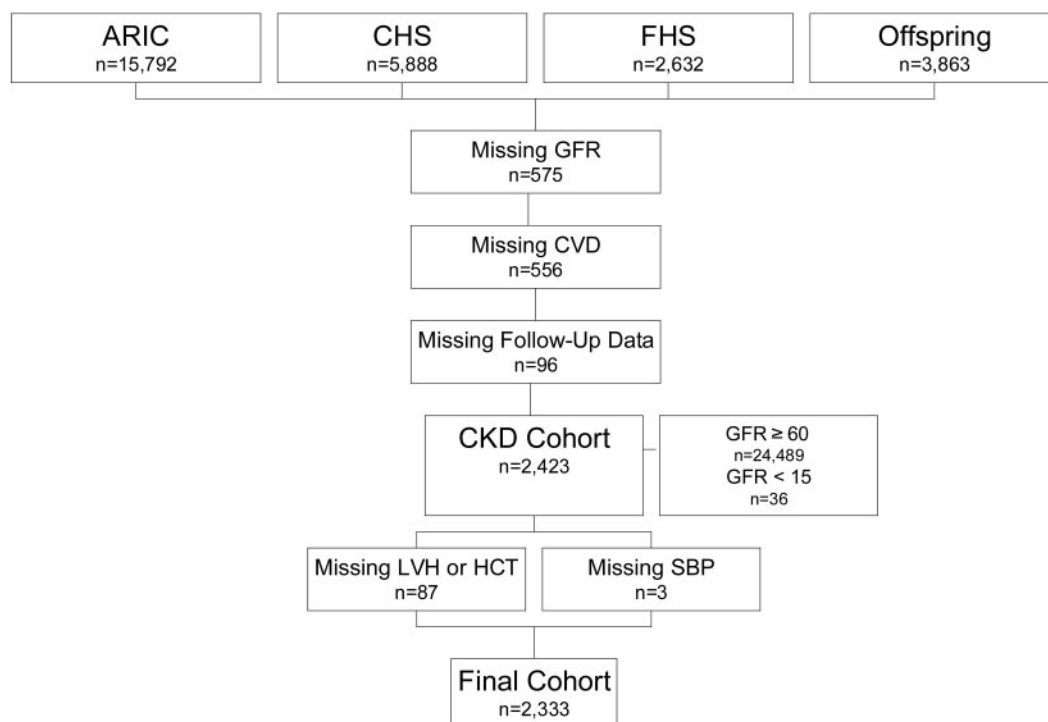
ARIC
n=15,792

CHS
n=5,888

FHS
n=2,632

Offspring
n=3,863

Missing GFR
n=575

Missing CVD
n=556

Missing Follow-Up Data
n=96

CKD Cohort
n=2,423

GFR $\geq$ 60
n=24,489
GFR < 15
n=36

Missing LVH or HCT
n=87

Missing SBP
n=3

Final Cohort
n=2,333